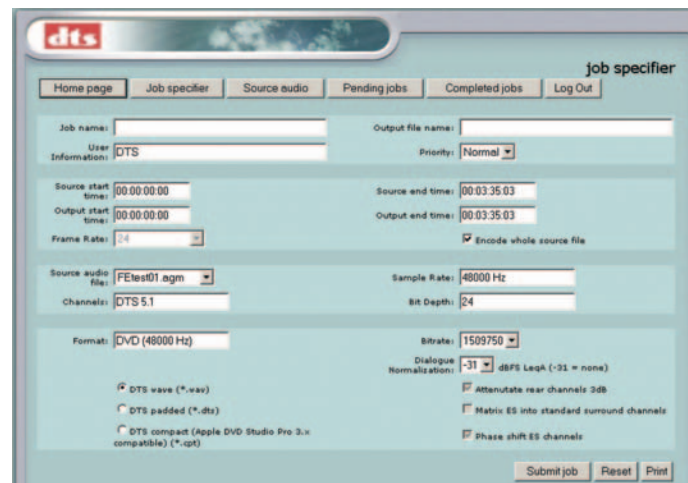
dts

job specifier

Home page | Job specifier | Source audio | Pending jobs | Completed jobs | Log Out

Job name:
User Information: DTS
Output file name:
Priority: Normal

Source start time: 00:00:00:00
Output start time: 00:00:00:00
Frame Rate: 24
Source end time: 00:03:35:03
Output end time: 00:03:35:03
Encode whole source file

Source audio file: FEtest01.agm
Channels: DTS 5.1
Sample Rate: 48000 Hz
Bit Depth: 24

Format: DVD (48000 Hz)
Bitrate: 1509750
Dialogue Normalization: -31 dBFS LeqA (-31 = none)

DTS wave (*.wav)
DTS padded (*.dts)
DTS compact (Apple DVD Studio Pro 3.x compatible) (*.cpt)

Attenutate rear channels 3dB
Matrix ES into standard surround channels
Phase shift ES channels

Submit job | Reset | Print